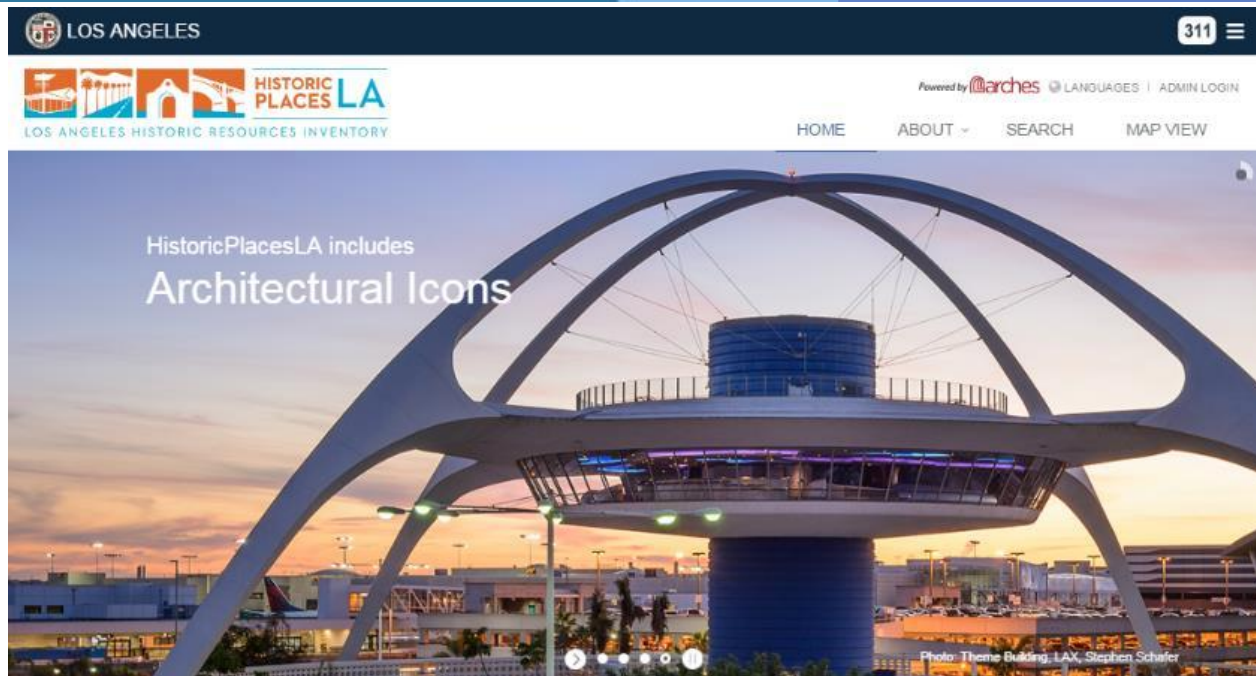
LOS ANGELES

311

HISTORIC PLACES LA

LOS ANGELES HISTORIC RESOURCES INVENTORY

Powered by arches LANGUAGES | ADMIN LOGIN

HOME ABOUT SEARCH MAP VIEW

HistoricPlacesLA includes

Architectural Icons

Photo: Theme Building, LAX, Stephen Schafer